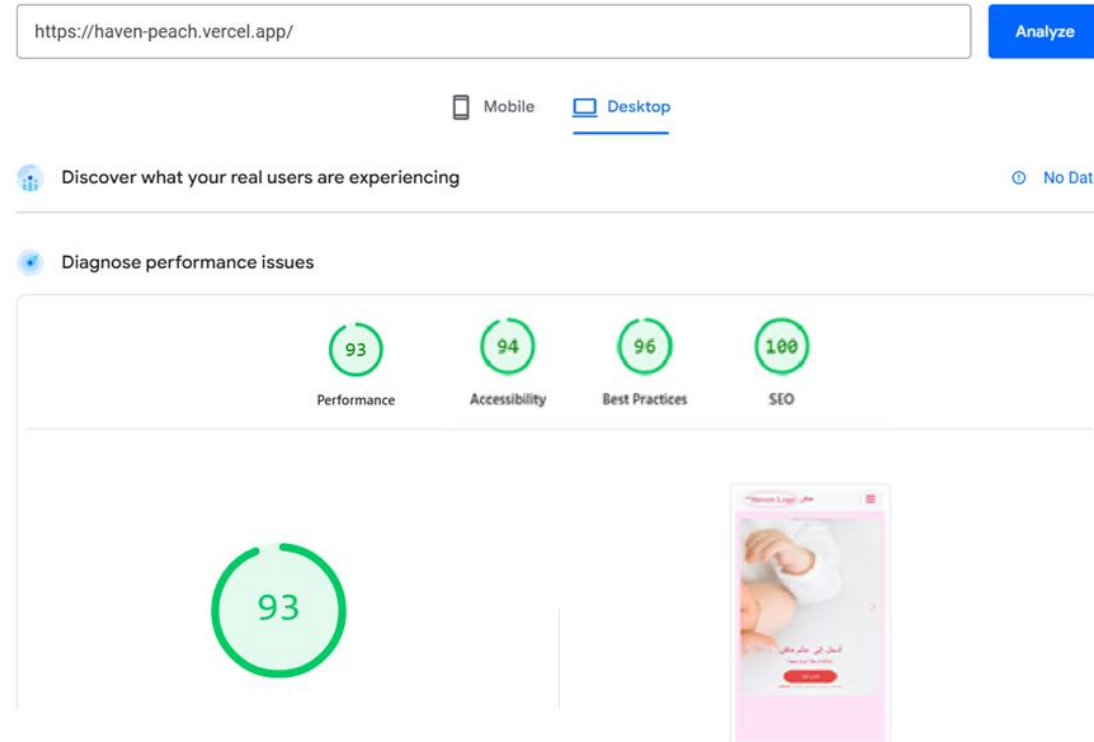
https://haven-peach.vercel.app/

Analyze

Mobile Desktop

Discover what your real users are experiencing

No Dat

Diagnose performance issues

93
Performance

94
Accessibility

96
Best Practices

100
SEO

93

Haven Logo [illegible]

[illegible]